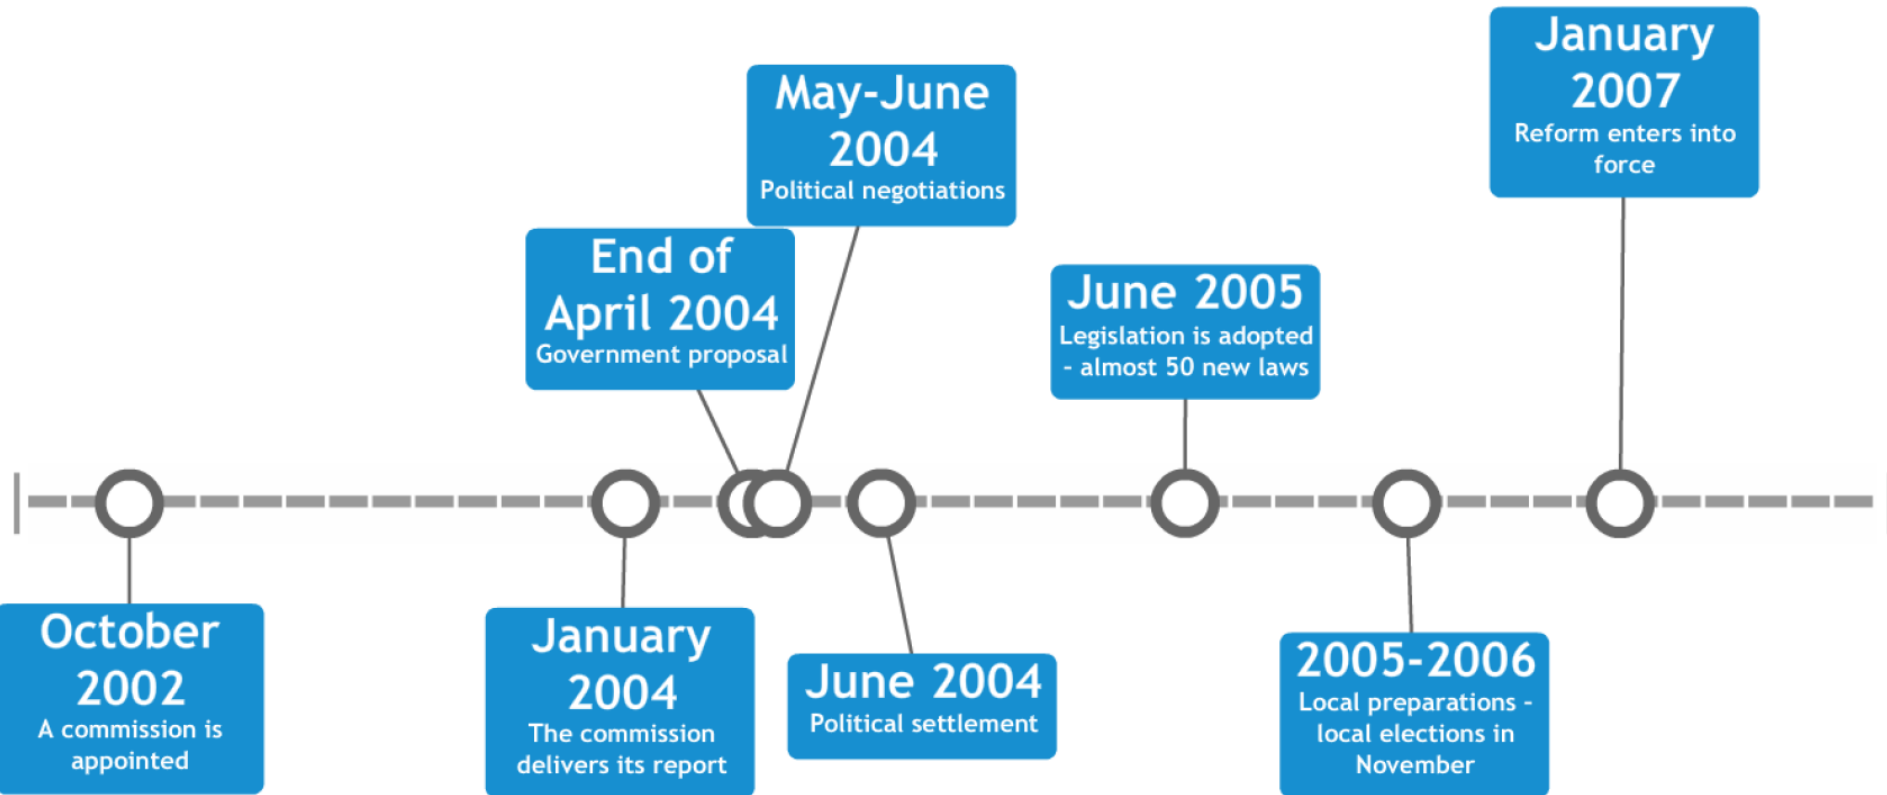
October 2002
A commission is appointed

January 2004
The commission delivers its report

End of April 2004
Government proposal

May-June 2004
Political negotiations

June 2004
Political settlement

June 2005
Legislation is adopted - almost 50 new laws

2005-2006
Local preparations - local elections in November

January 2007
Reform enters into force